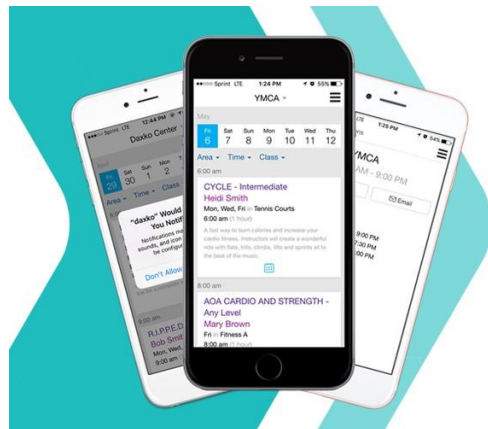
●●○○○ Sprint LTE 12:44 PM
Daxko Center
Fri 29
Sat 30
Sun 1
Mon 2
Area Time Class
"daxko" Would You Notif
Notifications ma sounds, and icon be configu
Don't Allow
R.I.P.P.E.D.
Bob Smith
Mon, Wed,
9:00 am

●●○○○ Sprint LTE 1:24 PM 55%
YMCA
May
| Fri | Sat | Sun | Mon | Tue | Wed | Thu |
|---|---|---|---|---|---|---|
| 6 | 7 | 8 | 9 | 10 | 11 | 12 |
Area Time Class
6:00 am
CYCLE - Intermediate
Heidi Smith
Mon, Wed, Fri in Tennis Courts
6:00 am (1 hour)
A fast way to burn calories and increase your cardio fitness. Instructors will create a wonderful ride with flats, hills, climbs, lifts and sprints all to the beat of the music.
8:00 am
AOA CARDIO AND STRENGTH - Any Level
Mary Brown
Fri in Fitness A
8:00 am (1 hour)

LTE 1:25 PM 54%
YMCA
AM - 9:00 PM
Email
9:00 PM
7:30 PM
9:00 PM